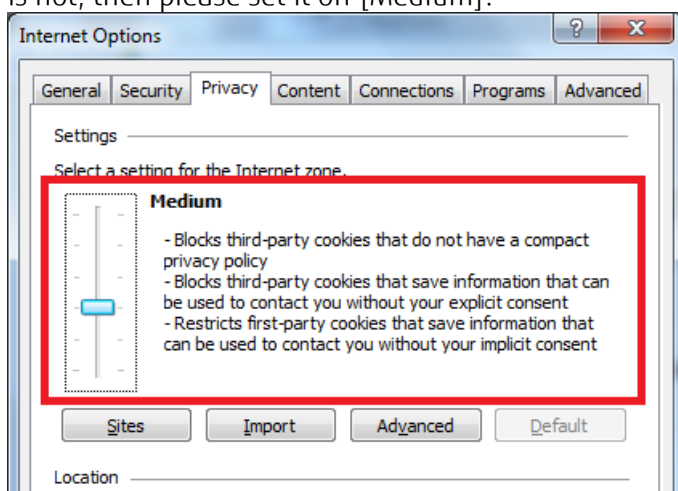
is not, then please set it on [Medium].

Internet Options

?
X

General | Security | Privacy | Content | Connections | Programs | Advanced

Settings

Select a setting for the Internet zone.

Medium

- Blocks third-party cookies that do not have a compact privacy policy
- Blocks third-party cookies that save information that can be used to contact you without your explicit consent
- Restricts first-party cookies that save information that can be used to contact you without your implicit consent

Sites | Import | Advanced | Default

Location